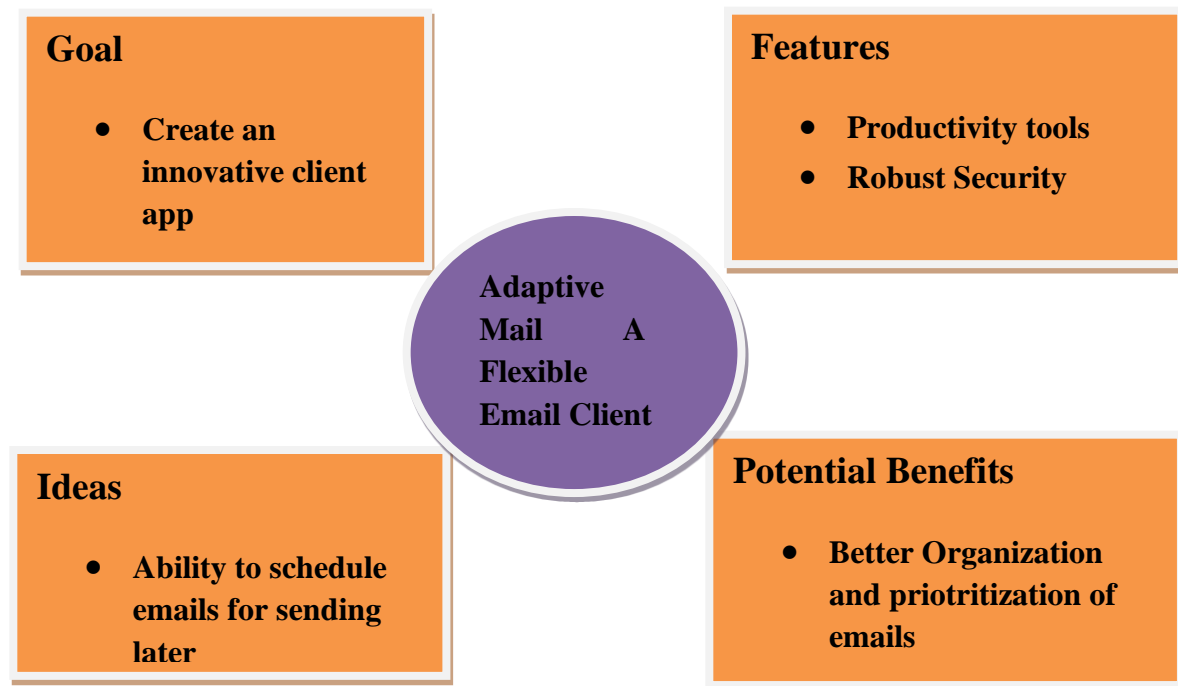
Goal

- Create an innovative client app

Features

- Productivity tools
- Robust Security

Adaptive Mail A Flexible Email Client

Ideas

- Ability to schedule emails for sending later

Potential Benefits

- Better Organization and priotritization of emails